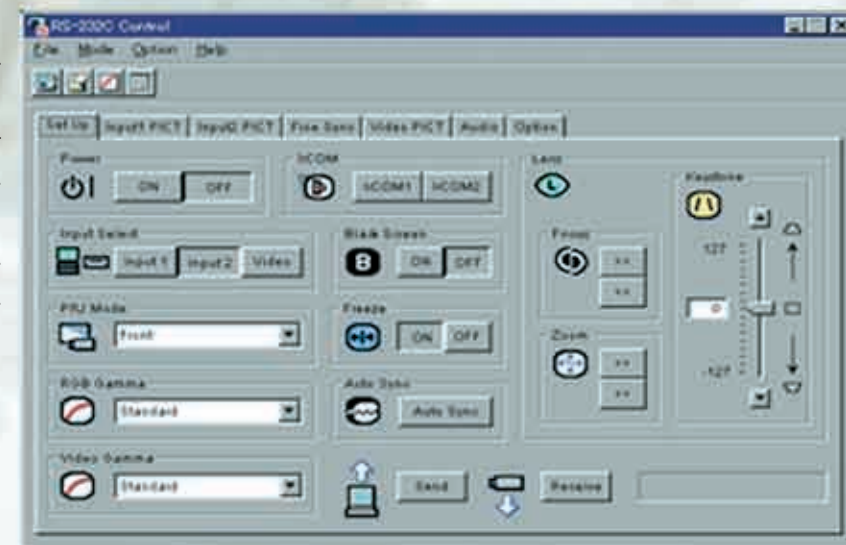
RS-232C Control

File Mode Option Help

Set Up Input1 PICT Input2 PICT Fine Sync Video PICT Audio Option

Power
ON OFF

ICOM
ICOM1 ICOM2

Lens

Keystone

Input Select
Input 1 Input 2 Video

Black Screen
ON OFF

Focus
<< >>

127

PRJ Mode
Front

Freeze
ON OFF

0

Zoom
<< >>

RGB Gamma
Standard

Auto Sync
Auto Sync

-127

Video Gamma
Standard

Send

Receive